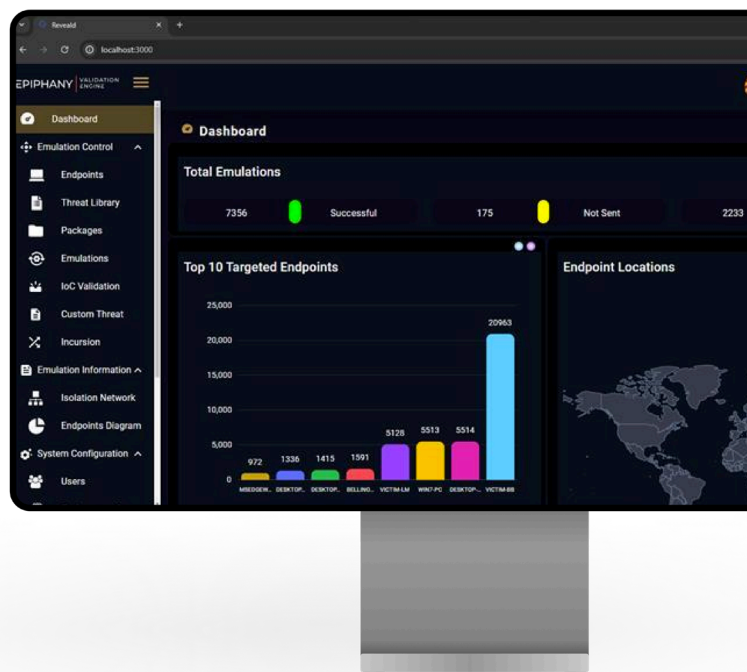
Reveald ×
+
localhost:3000

EPIPHANY VALIDATION ENGINE

Dashboard
Emulation Control
Endpoints
Threat Library
Packages
Emulations
IoC Validation
Custom Threat
Incursion
Emulation Information
Isolation Network
Endpoints Diagram
System Configuration
Users

Dashboard

Total Emulations

7356 Successful
175 Not Sent
2233

Top 10 Targeted Endpoints

25,000
20,000
15,000
10,000
5,000
0

972 1336 1415 1591 5128 5513 5514 20963

MSEDGEW... DESKTOP... DESKTOP... BELLING... VICTIM-LM WIN7-PC DESKTOP... VICTIM-BB

Endpoint Locations